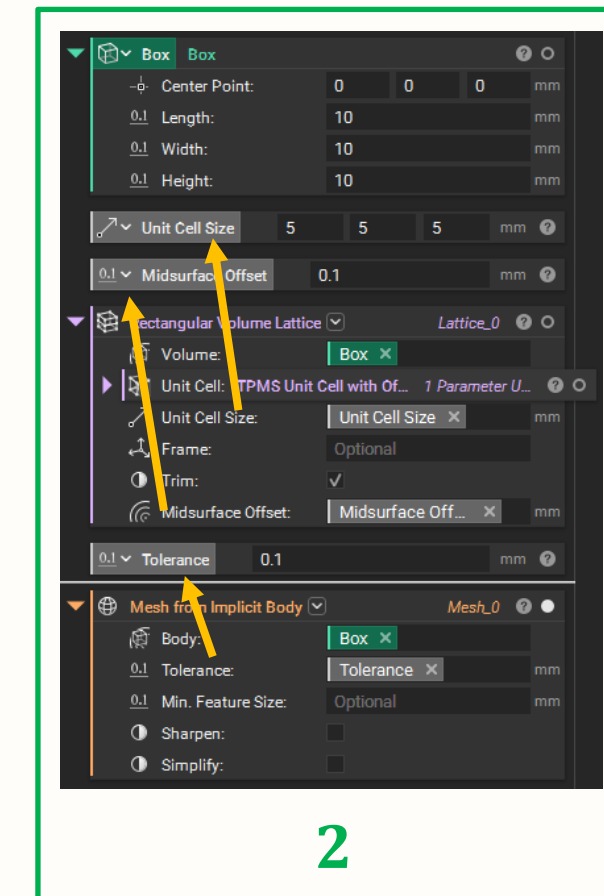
Box Box

Center Point: 0 0 0 mm

0.1 Length: 10 mm

0.1 Width: 10 mm

0.1 Height: 10 mm

Unit Cell Size 5 5 5 mm

0.1 Midsurface Offset 0.1 mm

Rectangular Volume Lattice Lattice_0

Volume: Box

Unit Cell: TPMS Unit Cell with Of... 1 Parameter U...

Unit Cell Size: Unit Cell Size mm

Frame: Optional

Trim: ✓

Midsurface Offset: Midsurface Off... mm

0.1 Tolerance 0.1 mm

Mesh from Implicit Body Mesh_0

Body: Box

0.1 Tolerance: Tolerance mm

0.1 Min. Feature Size: Optional mm

Sharpen:

Simplify:

2